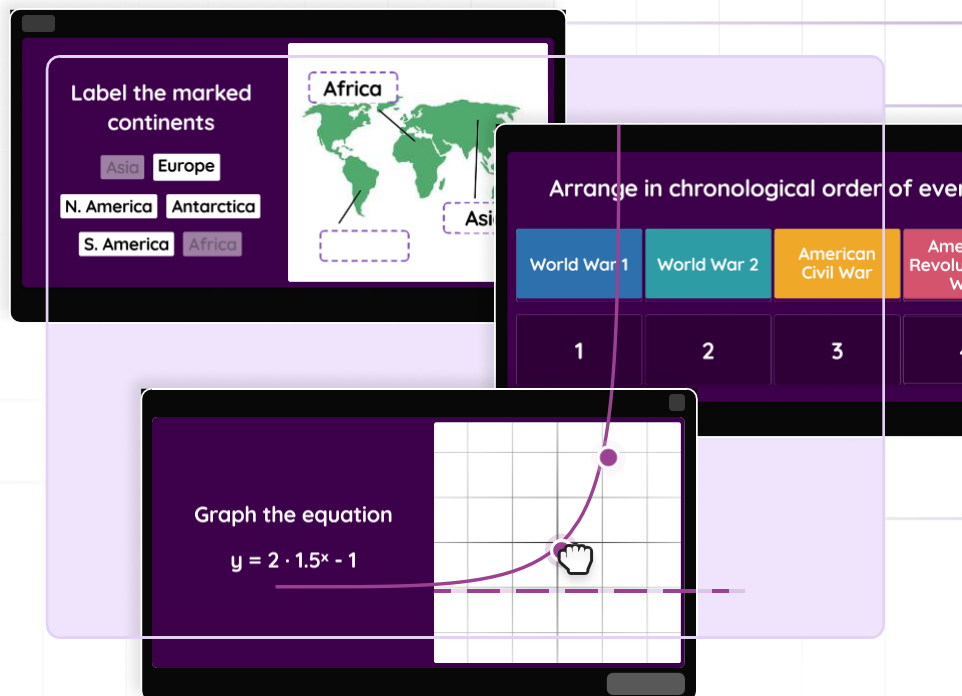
Label the marked continents

Asia Europe

N. America Antarctica

S. America Africa

Africa

Asi

Arrange in chronological order of eve

| World War 1 | World War 2 | American Civil War | Ame Revolu W |
|---|---|---|---|
| 1 | 2 | 3 | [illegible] |

Graph the equation

$y = 2 \cdot 1.5^x - 1$